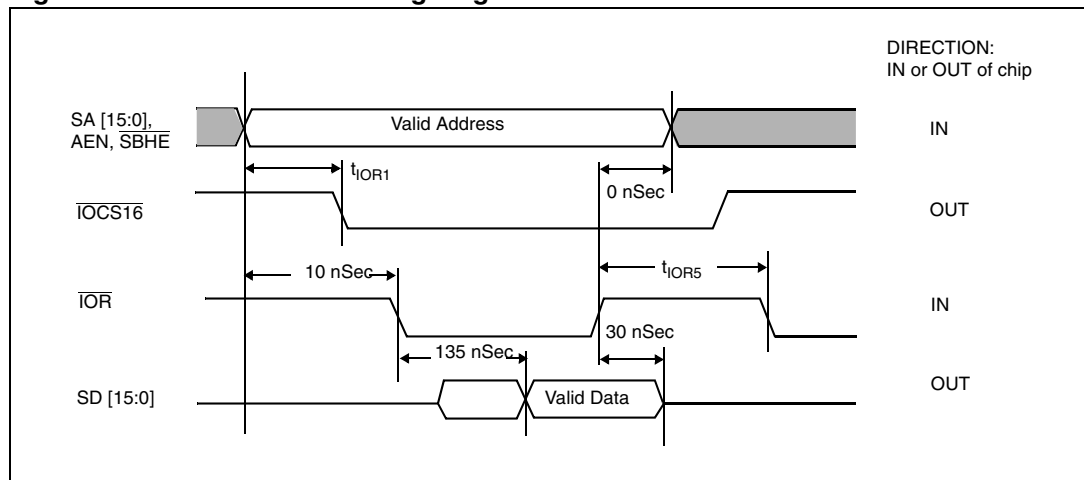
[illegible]

DIRECTION: IN or OUT of chip

SA [15:0], AEN, $\overline{SBHE}$

Valid Address

IN

$t_{IOR1}$

0 nSec

$\overline{IOCS16}$

OUT

10 nSec

$t_{IOR5}$

$\overline{IOR}$

IN

30 nSec

135 nSec

SD [15:0]

Valid Data

OUT